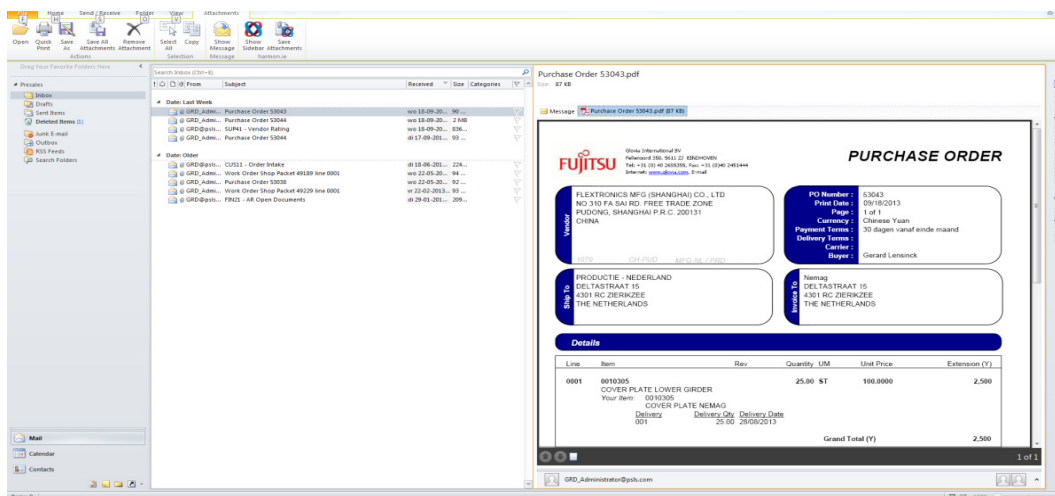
File Home Send / Receive Folder View Attachments

Open Quick Print Save As Save All Attachments Remove Attachment Select All Copy Show Message Show Sidebar Save Attachments
Actions Selection Message harmon.ie

Drag Your Favorite Folders Here

Presales
Inbox
Drafts
Sent Items
Deleted Items (1)
Junk E-mail
Outbox
RSS Feeds
Search Folders

Search Inbox (Ctrl+E)

! From Subject Received Size Categories

Date: Last Week
@ GRD_Admi... Purchase Order 53043 wo 18-09-20... 90 ...
@ GRD_Admi... Purchase Order 53044 wo 18-09-20... 2 MB
@ GRD@psls.... SUP41 - Vendor Rating wo 18-09-20... 836...
@ GRD_Admi... Purchase Order 53044 di 17-09-201... 93 ...

Date: Older
@ GRD@psls.... CUS11 - Order Intake di 18-06-201... 224...
@ GRD_Admi... Work Order Shop Packet 49189 line 0001 wo 22-05-20... 94 ...
@ GRD_Admi... Purchase Order 53038 wo 22-05-20... 92 ...
@ GRD_Admi... Work Order Shop Packet 49229 line 0001 vr 22-02-2013... 93 ...
@ GRD@psls.... FIN21 - AR Open Documents di 29-01-201... 209...

Mail
Calendar
Contacts

Purchase Order 53043.pdf
Size: 87 KB

Message Purchase Order 53043.pdf (87 KB)

FUJITSU
Glovia International BV
Fellenoord 350, 5611 ZJ EINDHOVEN
Tel: +31 (0) 40 2655355, Fax: +31 (0)40 2451444
Internet: www.glovia.com, E-mail

PURCHASE ORDER

Vendor
FLEXTRONICS MFG (SHANGHAI) CO., LTD
NO 310 FA SAI RD. FREE TRADE ZONE
PUDONG, SHANGHAI P.R.C. 200131
CHINA

1070 GH-PUD MFG-NL / PRD

PO Number : 53043
Print Date : 09/18/2013
Page : 1 of 1
Currency : Chinese Yuan
Payment Terms : 30 dagen vanaf einde maand
Delivery Terms :
Carrier :
Buyer : Gerard Lensinck

Ship To
PRODUCTIE - NEDERLAND
DELTASTRAAT 15
4301 RC ZIERIKZEE
THE NETHERLANDS

Invoice To
Nemag
DELTASTRAAT 15
4301 RC ZIERIKZEE
THE NETHERLANDS

Details

| Line | Item | Rev | Quantity UM | Unit Price | Extension (Y) |
|---|---|---|---|---|---|
| 0001 | 0010305 COVER PLATE LOWER GIRDER | | 25.00 ST | 100.0000 | 2,500 |

Your Item: 0010305
COVER PLATE NEMAG
Delivery Delivery Qty Delivery Date
001 25.00 28/08/2013

Grand Total (Y) 2,500

1 of 1

GRD_Administrator@psls.com